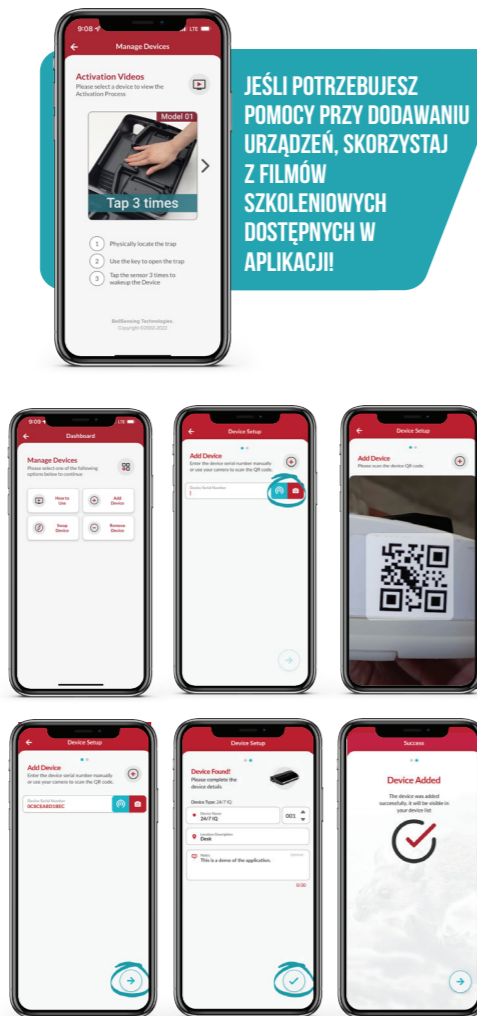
9:08

LTE

Manage Devices

Activation Videos

Please select a device to view the Activation Process

Model 01

Tap 3 times

1 Physically locate the trap

2 Use the key to open the trap

3 Tap the sensor 3 times to wakeup the Device

BellSensing Technologies
Copyright ©2002-2022

JEŚLI POTRZEBUJESZ POMOCY PRZY DODAWANIU URZĄDZEŃ, SKORZYSTAJ Z FILMÓW SZKOLENIOWYCH DOSTĘPNYCH W APLIKACJI!

9:09

LTE

Dashboard

Manage Devices

Please select one of the following options below to continue

How to Use

Add Device

Swap Device

Remove Device

Device Setup

Add Device

Enter the device serial number manually or use your camera to scan the QR code.

Device Serial Number

Device Setup

Add Device

Please scan the device QR code.

Device Setup

Add Device

Enter the device serial number manually or use your camera to scan the QR code.

Device Serial Number

0C8CEA8D1BEC

Device Setup

Device Found!

Please complete the device details

Device Type: 24/7 IQ

Device Name
24/7 IQ

001

Location Description
Desk

Notes
This is a demo of the application.

Optional

0/50

Success

Device Added

The device was added successfully, it will be visible in your device list